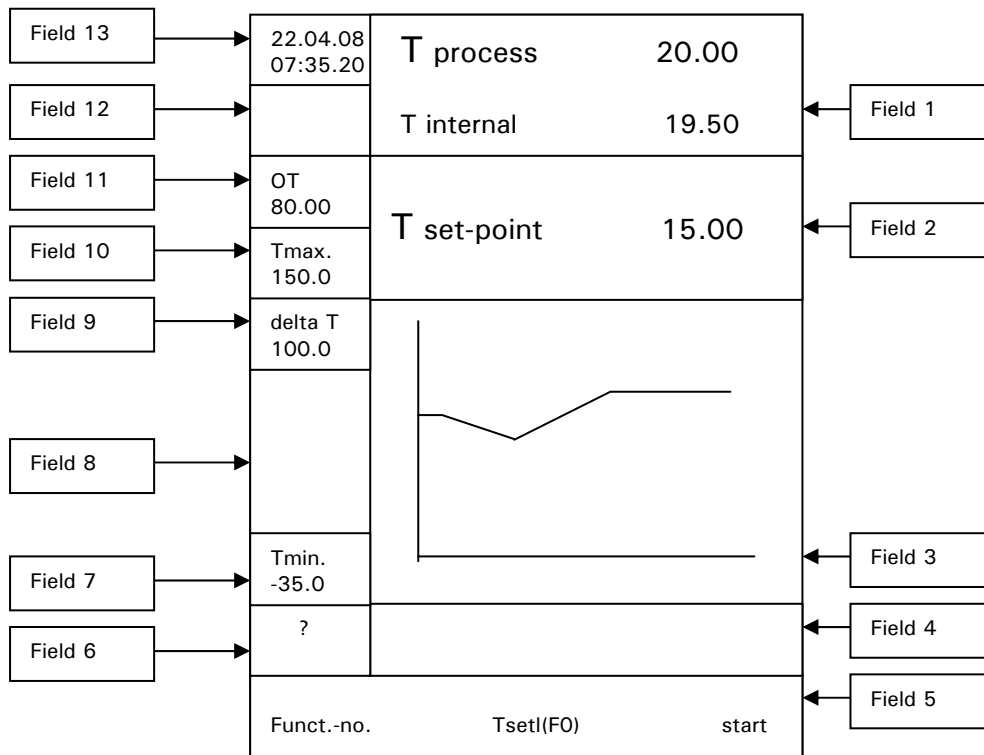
Field 13

22.04.08
07:35.20

T process 20.00

Field 12

T internal 19.50

Field 1

Field 11

OT
80.00

T set-point 15.00

Field 2

Field 10

Tmax.
150.0

Field 9

delta T
100.0

Field 8

Tmin.
-35.0

Field 3

Field 7

?

Field 4

Field 6

Field 5

Funct.-no. Tsetl(F0) start